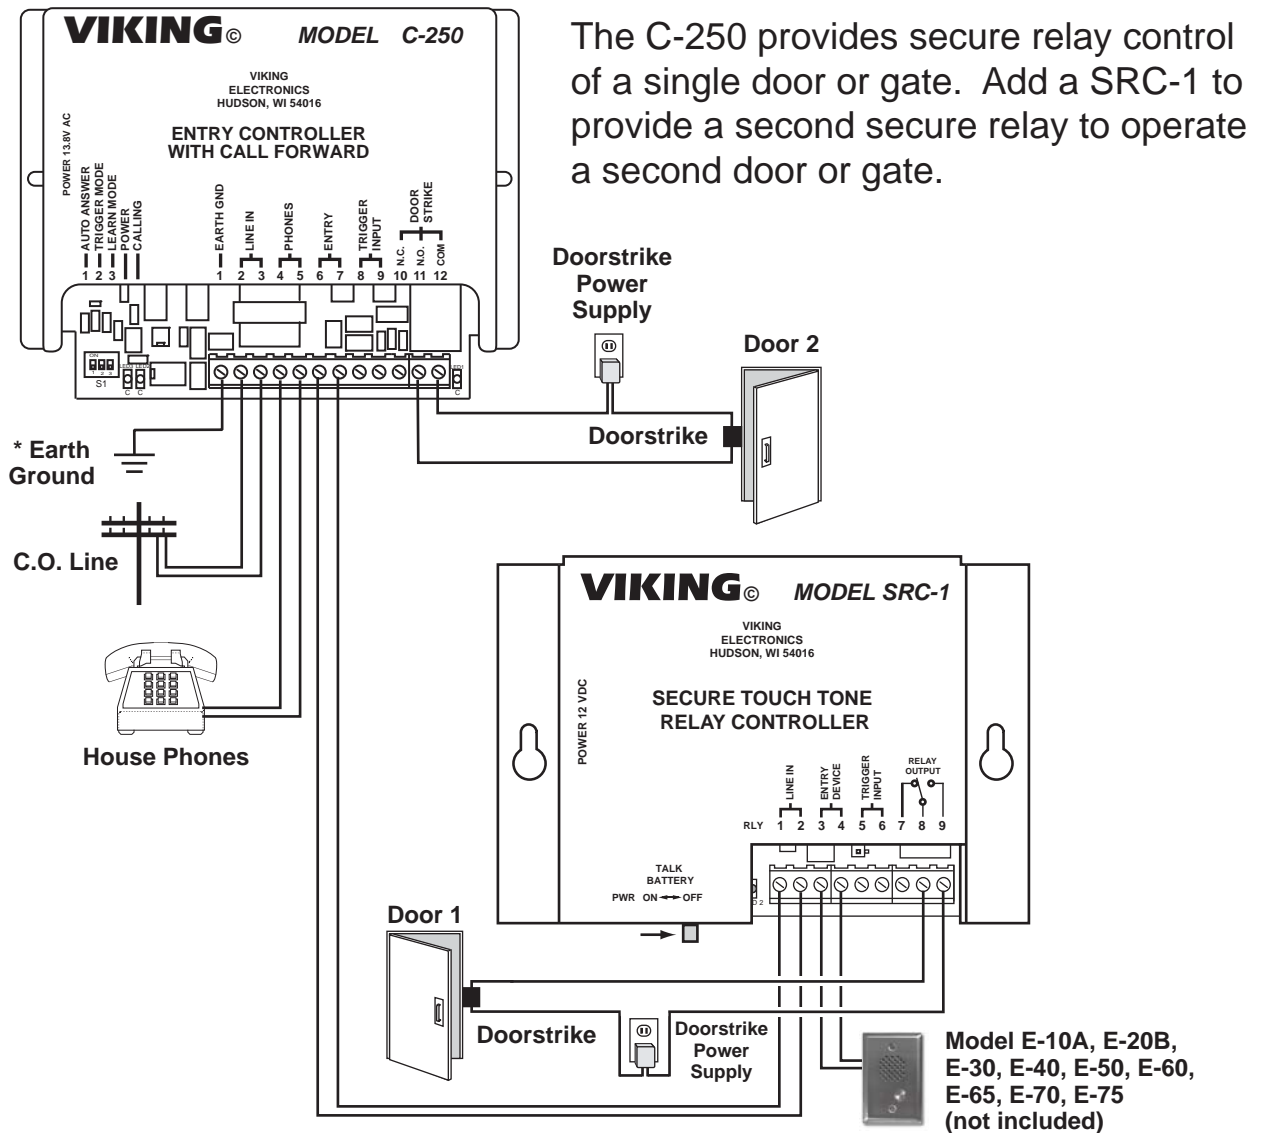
VIKING© MODEL C-250

VIKING ELECTRONICS HUDSON, WI 54016

ENTRY CONTROLLER WITH CALL FORWARD

POWER 13.8V AC

AUTO ANSWER
TRIGGER MODE
LEARN MODE
POWER
CALLING

1 2 3

EARTH GND
LINE IN
PHONES
ENTRY
TRIGGER INPUT
DOOR STRIKE
N.C. N.O. COM

1 2 3 4 5 6 7 8 9 10 11 12

S1

The C-250 provides secure relay control of a single door or gate. Add a SRC-1 to provide a second secure relay to operate a second door or gate.

Doorstrike Power Supply

Door 2

Doorstrike

* Earth Ground

C.O. Line

House Phones

VIKING© MODEL SRC-1

VIKING ELECTRONICS HUDSON, WI 54016

POWER 12 VDC

SECURE TOUCH TONE RELAY CONTROLLER

LINE IN
ENTRY DEVICE
TRIGGER INPUT
RELAY OUTPUT

RLY 1 2 3 4 5 6 7 8 9

TALK BATTERY
PWR ON OFF

Door 1

Doorstrike

Doorstrike Power Supply

Model E-10A, E-20B, E-30, E-40, E-50, E-60, E-65, E-70, E-75 (not included)